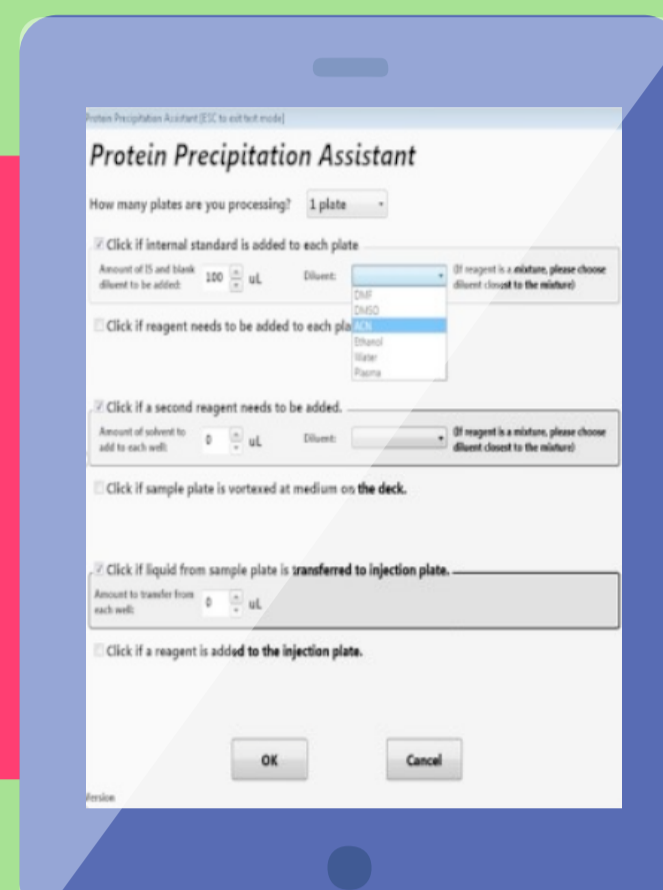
Protein Precipitation Assistant [ESC to exit text mode]

Protein Precipitation Assistant

How many plates are you processing? 1 plate

Click if internal standard is added to each plate

Amount of IS and blank diluent to be added: 100 uL Diluent: (If reagent is a mixture, please choose diluent closest to the mixture)

DMF
DMSO
ACN
Ethanol
Water
Plasma

Click if reagent needs to be added to each pla

Click if a second reagent needs to be added.

Amount of solvent to add to each well: 0 uL Diluent: (If reagent is a mixture, please choose diluent closest to the mixture)

Click if sample plate is vortexed at medium on the deck.

Click if liquid from sample plate is transferred to injection plate.

Amount to transfer from each well: 0 uL

Click if a reagent is added to the injection plate.

OK

Cancel

Version